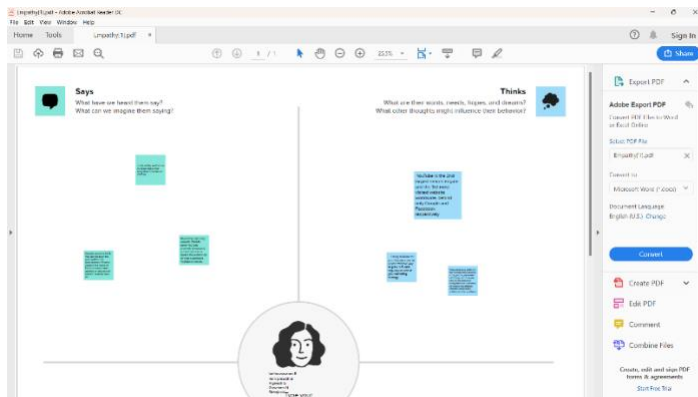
Empathy(1).pdf - Adobe Acrobat Reader DC
File Edit View Window Help
Home Tools Empathy(1).pdf ×
Sign In
1 / 1 223%
Share

Says
What have we heard them say?
What can we imagine them saying?

Thinks
What are their wants, needs, hopes, and dreams?
What other thoughts might influence their behavior?

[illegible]

YouTube is the 2nd largest search engine and the 3rd most visited website worldwide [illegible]

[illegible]

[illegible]

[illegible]

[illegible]

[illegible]

Export PDF
Adobe Export PDF
Convert PDF Files to Word or Excel Online
Select PDF File
Empathy(1).pdf
Convert to
Microsoft Word (*.docx)
Document Language:
English (U.S.) Change
Convert
Create PDF
Edit PDF
Comment
Combine Files
Create, edit and sign PDF forms & agreements
Start Free Trial